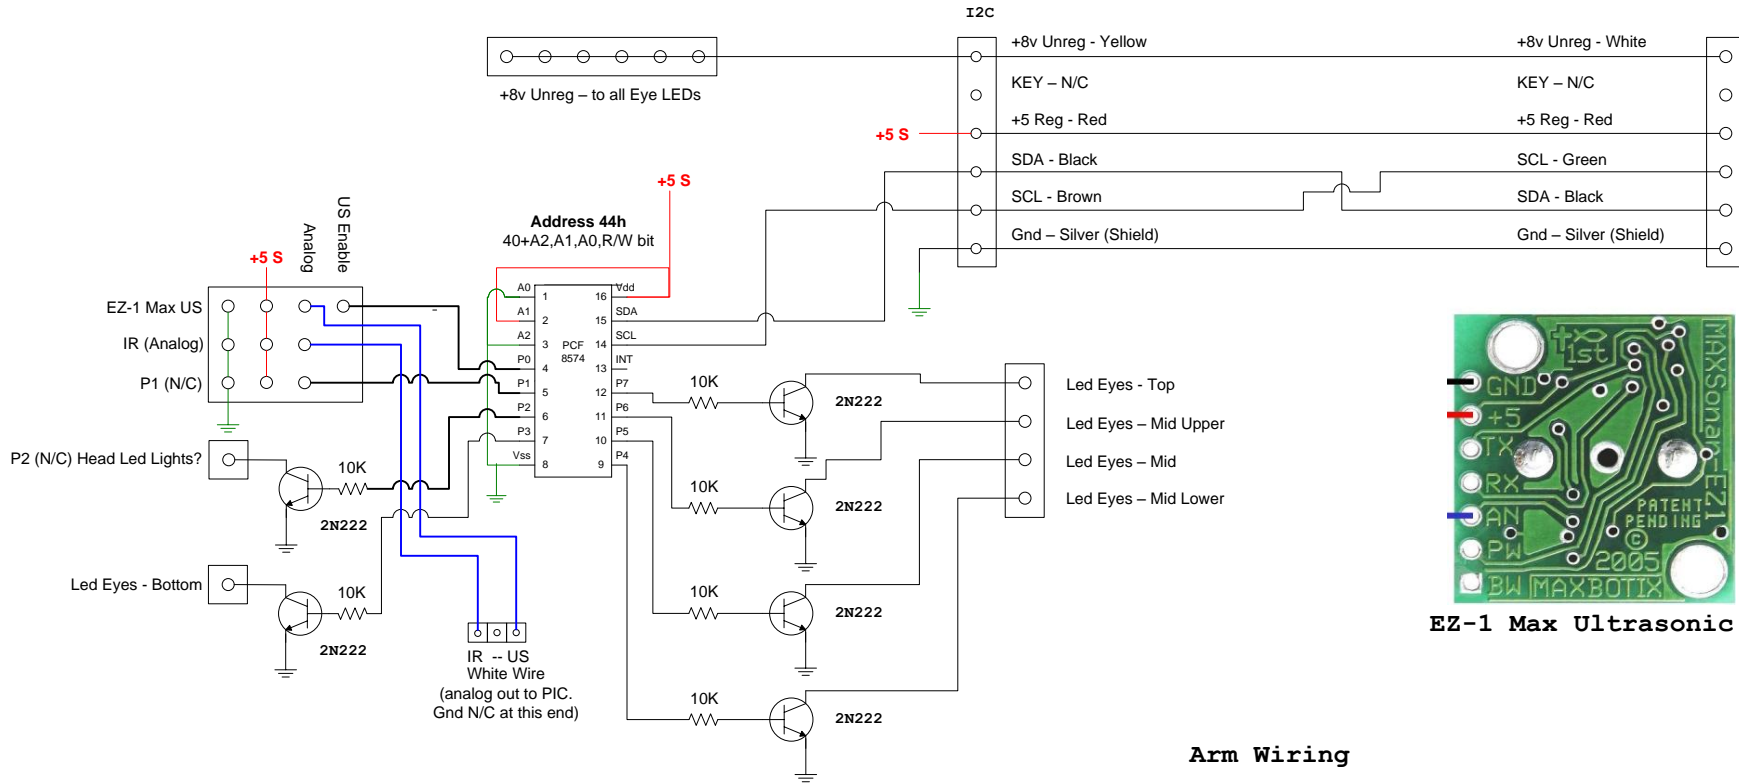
I2C

+8v Unreg – to all Eye LEDs

+8v Unreg - Yellow
KEY – N/C
+5 Reg - Red
SDA - Black
SCL - Brown
Gnd – Silver (Shield)

+8v Unreg - White
KEY – N/C
+5 Reg - Red
SCL - Green
SDA - Black
Gnd – Silver (Shield)

+5 S

+5 S

Address 44h
40+A2,A1,A0,R/W bit

A0 A1 A2 P0 P1 P2 P3 Vss
1 2 3 4 5 6 7 8
PCF 8574
16 15 14 13 12 11 10 9
Vdd SDA SCL INT P7 P6 P5 P4

+5 S
Analog
US Enable

EZ-1 Max US
IR (Analog)
P1 (N/C)

P2 (N/C) Head Led Lights?
10K
2N222

Led Eyes - Bottom
10K
2N222

IR -- US
White Wire
(analog out to PIC.
Gnd N/C at this end)

10K
2N222
10K
2N222
10K
2N222
10K
2N222

Led Eyes – Top
Led Eyes – Mid Upper
Led Eyes – Mid
Led Eyes – Mid Lower

GND
+5
TX
RX
AN
PW
BW
MAXSonar-EZ1
1st
PATENT PENDING
© 2005
MAXBOTIX

EZ-1 Max Ultrasonic

Arm Wiring